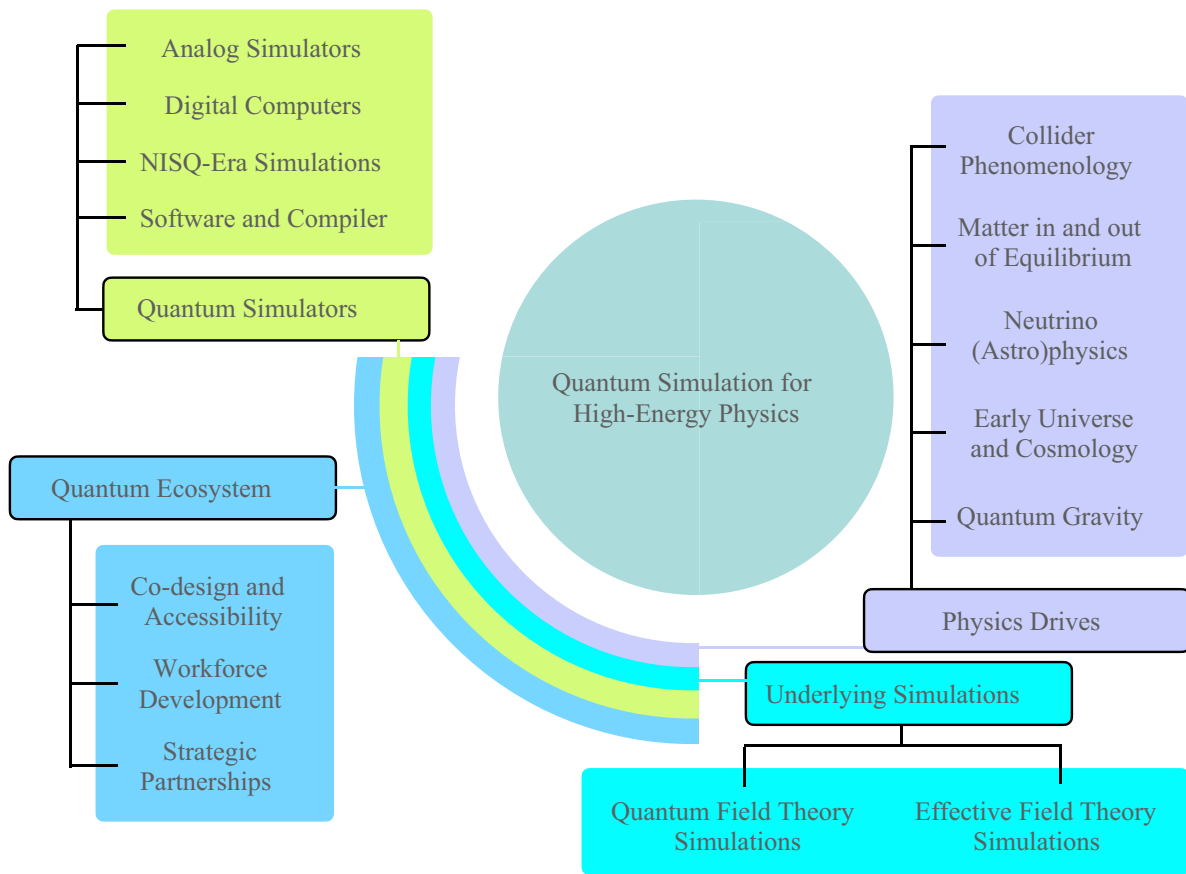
Analog Simulators

Digital Computers

NISQ-Era Simulations

Software and Compiler

Quantum Simulators

Quantum Simulation for High-Energy Physics

Collider Phenomenology

Matter in and out of Equilibrium

Neutrino (Astro)physics

Early Universe and Cosmology

Quantum Gravity

Physics Drives

Quantum Ecosystem

Co-design and Accessibility

Workforce Development

Strategic Partnerships

Underlying Simulations

Quantum Field Theory Simulations

Effective Field Theory Simulations